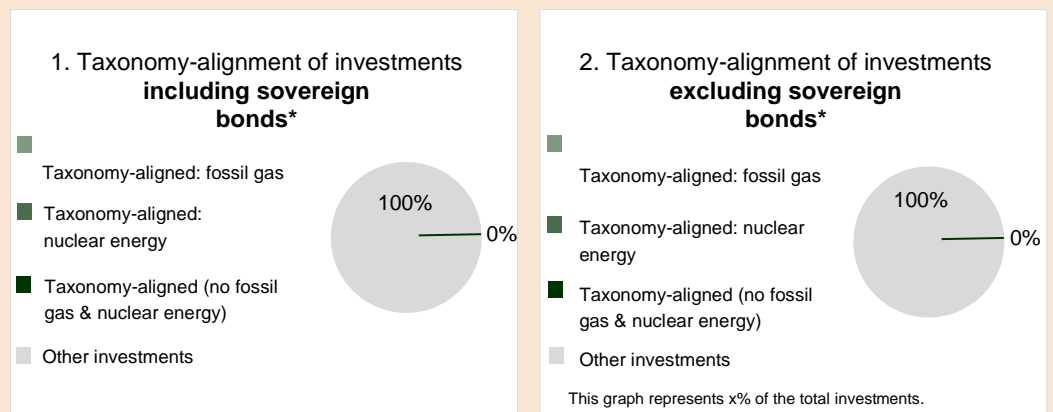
1. Taxonomy-alignment of investments **including sovereign bonds\***

Taxonomy-aligned: fossil gas

Taxonomy-aligned: nuclear energy

Taxonomy-aligned (no fossil gas & nuclear energy)

Other investments

100%

0%

2. Taxonomy-alignment of investments **excluding sovereign bonds\***

Taxonomy-aligned: fossil gas

Taxonomy-aligned: nuclear energy

Taxonomy-aligned (no fossil gas & nuclear energy)

Other investments

100%

0%

This graph represents x% of the total investments.